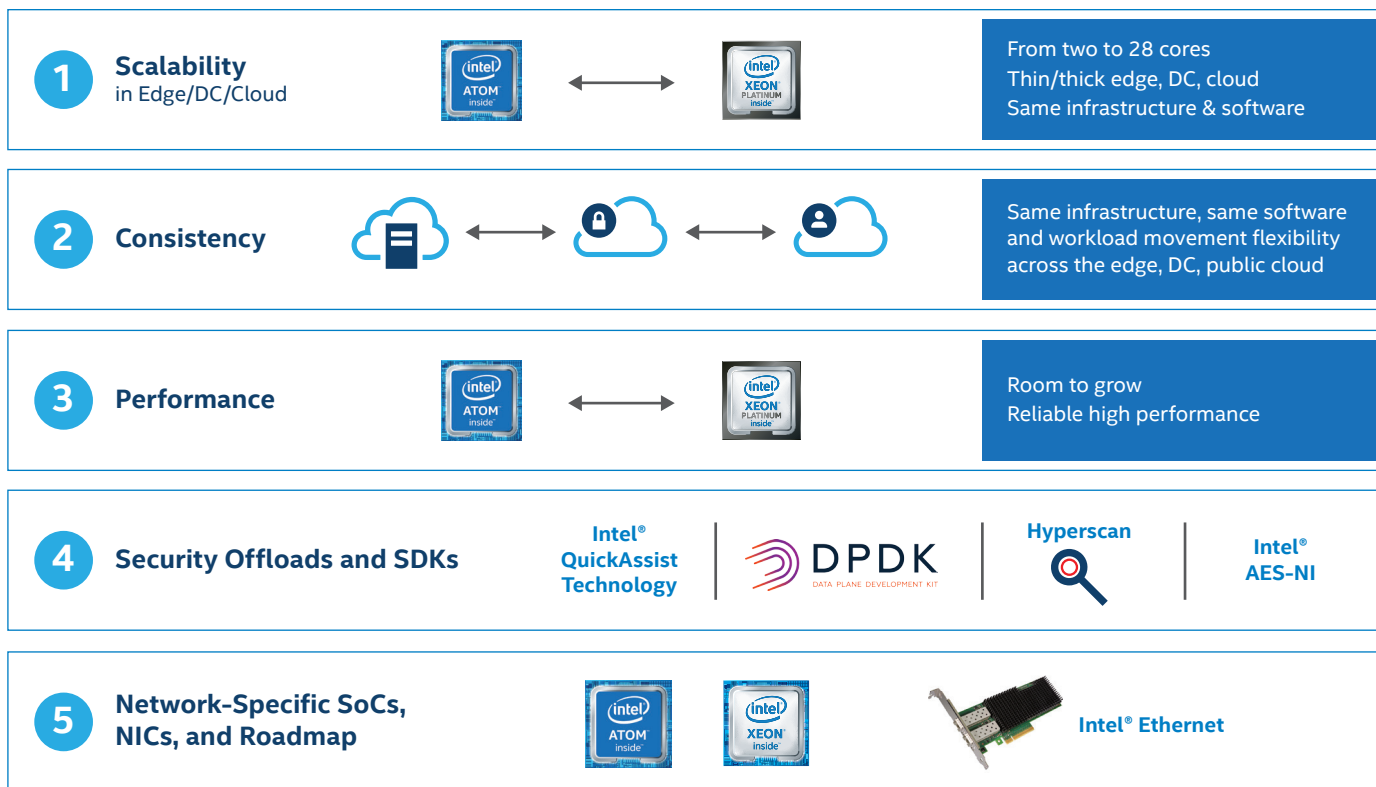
1 Scalability
in Edge/DC/Cloud

intel ATOM inside

intel XEON PLATINUM inside

From two to 28 cores
Thin/thick edge, DC, cloud
Same infrastructure & software

2 Consistency

Same infrastructure, same software and workload movement flexibility across the edge, DC, public cloud

3 Performance

intel ATOM inside

intel XEON PLATINUM inside

Room to grow
Reliable high performance

4 Security Offloads and SDKs

Intel® QuickAssist Technology

DPDK
DATA PLANE DEVELOPMENT KIT

Hyperscan

Intel® AES-NI

5 Network-Specific SoCs, NICs, and Roadmap

intel ATOM inside

intel XEON inside

Intel® Ethernet